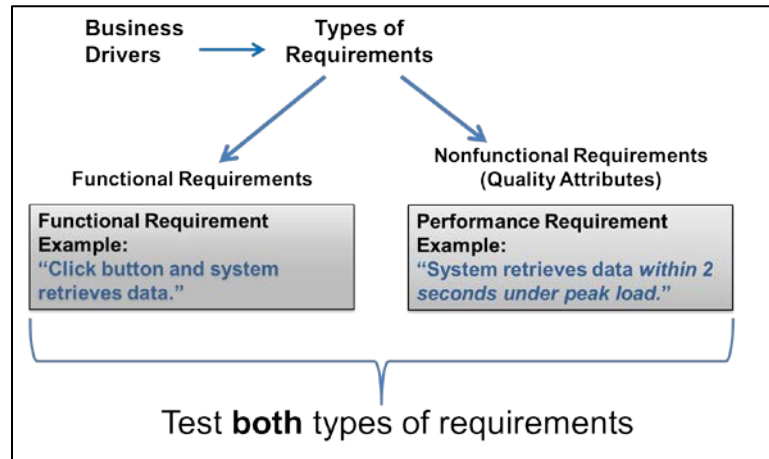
Business Drivers

Types of Requirements

Functional Requirements

Nonfunctional Requirements (Quality Attributes)

Functional Requirement Example:
“Click button and system retrieves data.”

Performance Requirement Example:
“System retrieves data *within 2 seconds under peak load.*”

Test **both** types of requirements